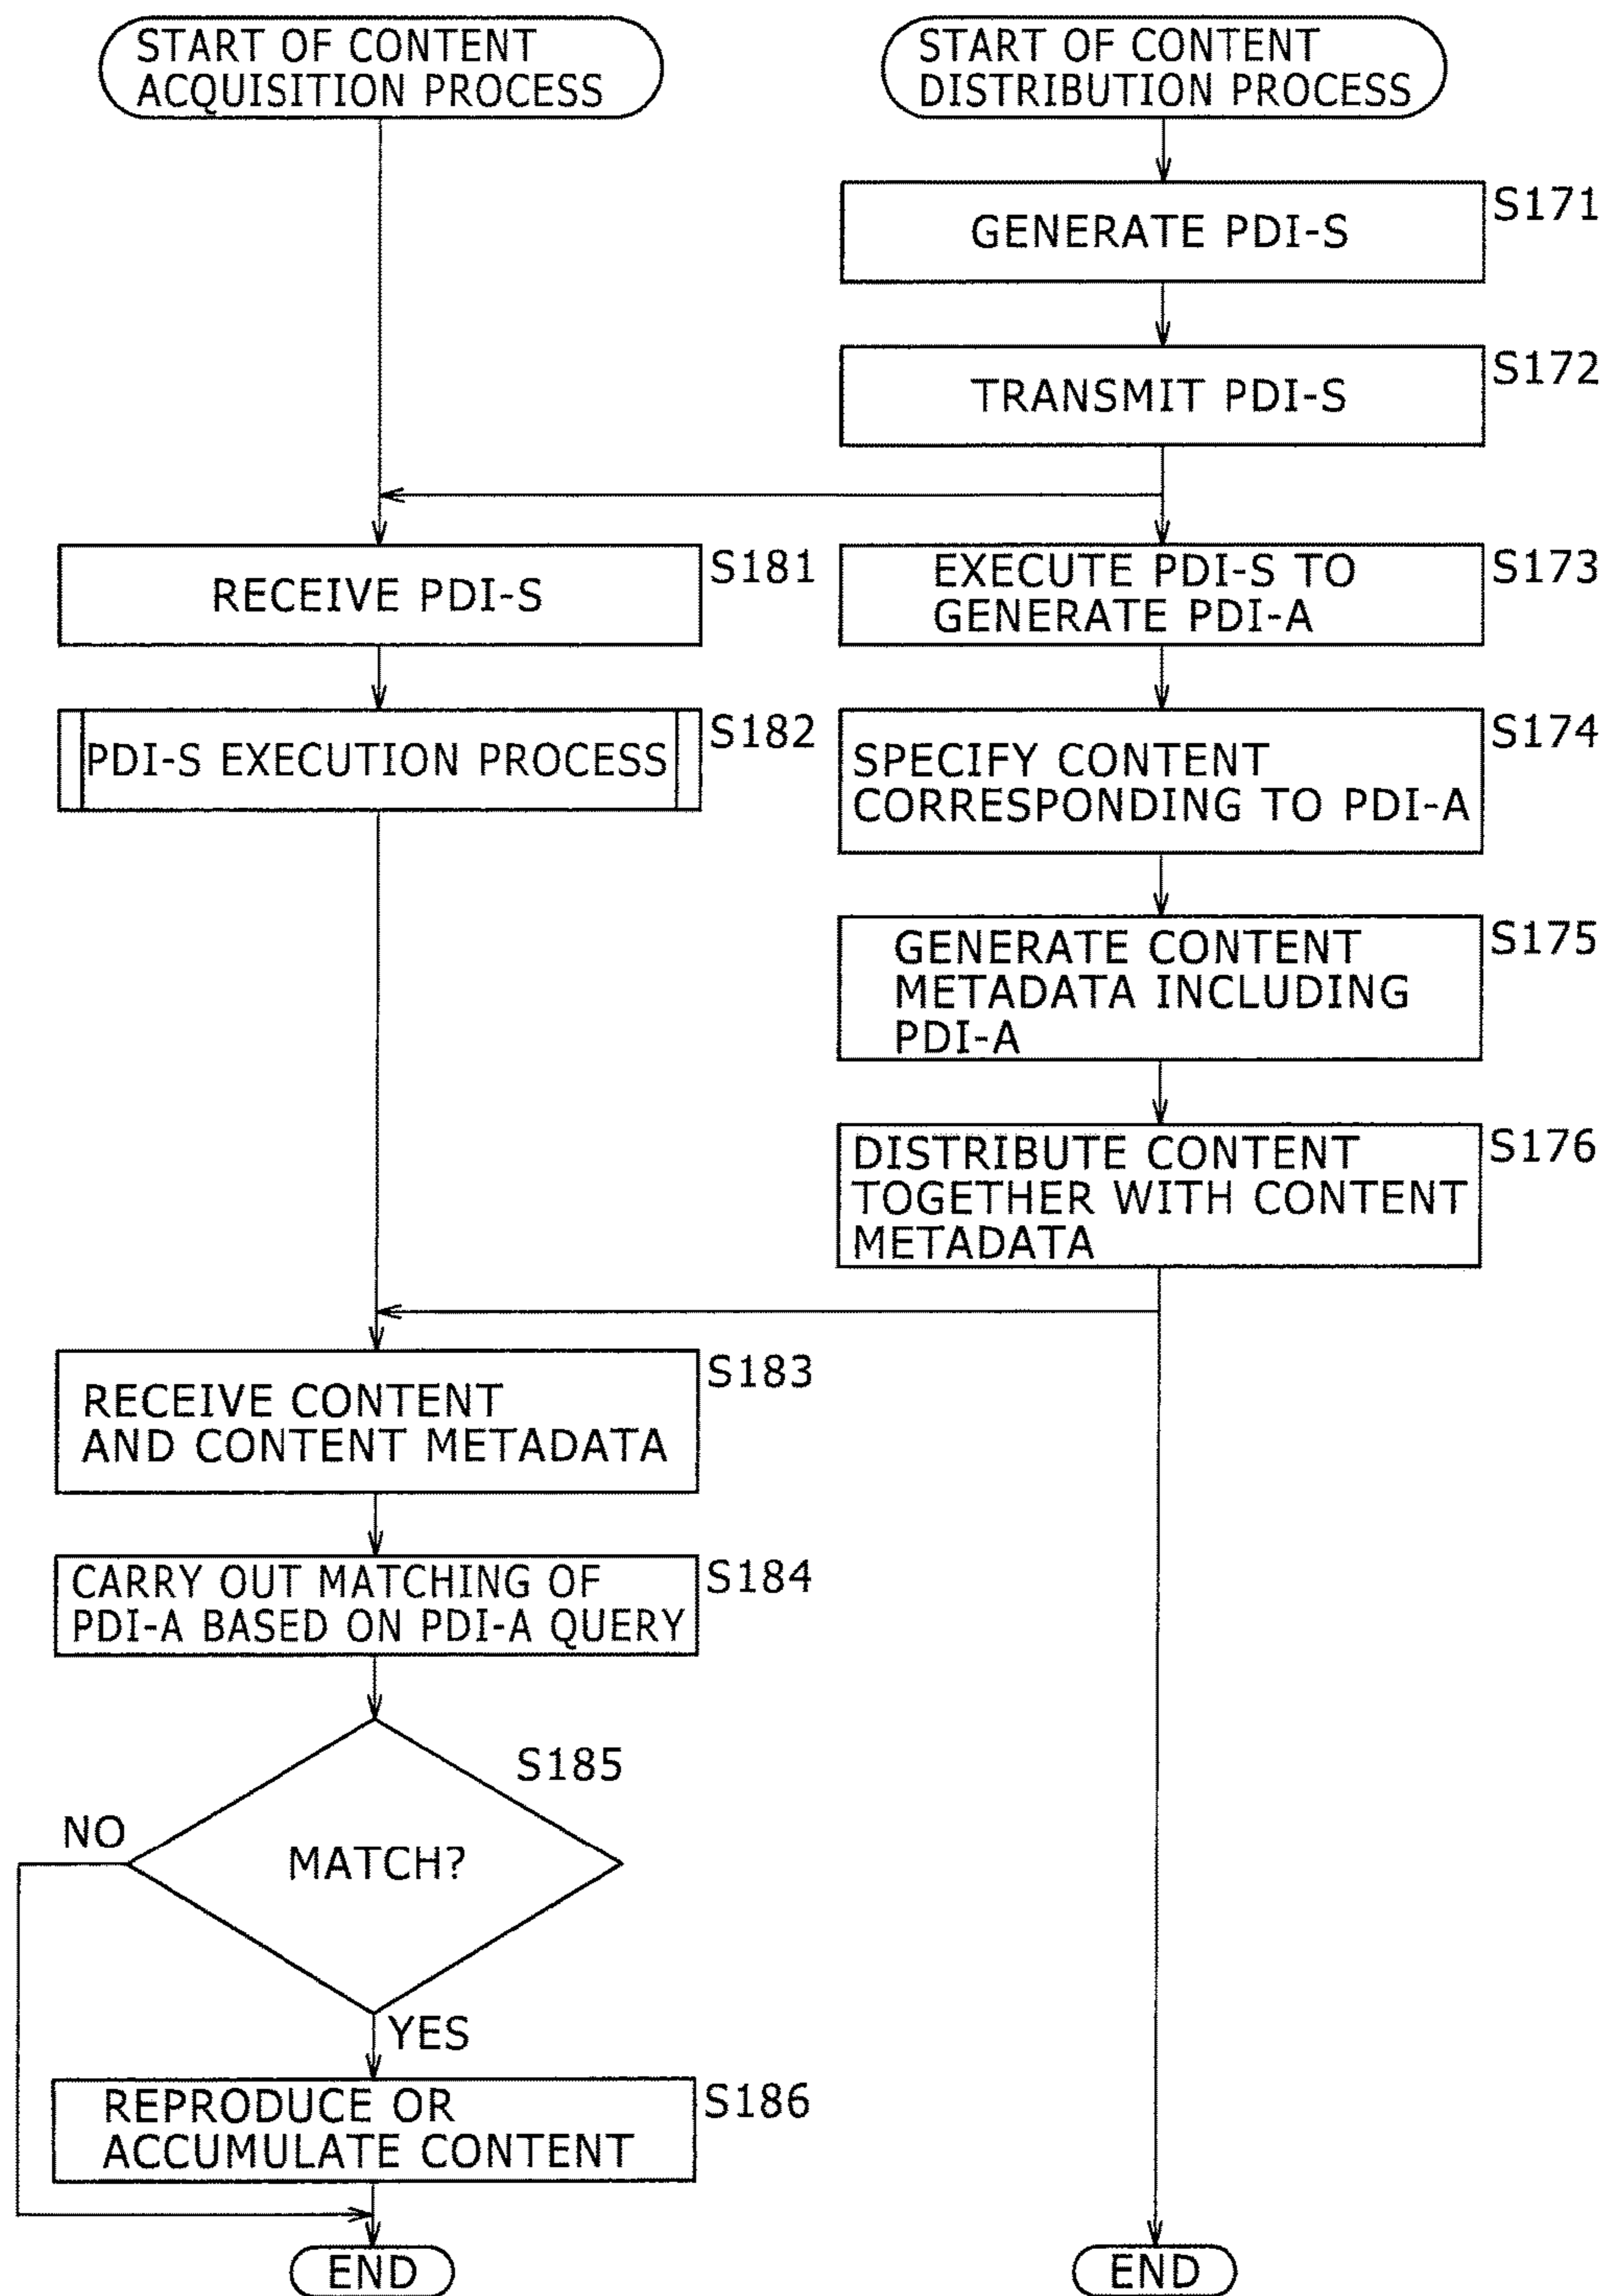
START OF CONTENT ACQUISITION PROCESS

START OF CONTENT DISTRIBUTION PROCESS

GENERATE PDI-S

S171

TRANSMIT PDI-S

S172

RECEIVE PDI-S

S181

EXECUTE PDI-S TO GENERATE PDI-A

S173

PDI-S EXECUTION PROCESS

S182

SPECIFY CONTENT CORRESPONDING TO PDI-A

S174

GENERATE CONTENT METADATA INCLUDING PDI-A

S175

DISTRIBUTE CONTENT TOGETHER WITH CONTENT METADATA

S176

RECEIVE CONTENT AND CONTENT METADATA

S183

CARRY OUT MATCHING OF PDI-A BASED ON PDI-A QUERY

S184

S185

NO

MATCH?

YES

REPRODUCE OR ACCUMULATE CONTENT

S186

END

END